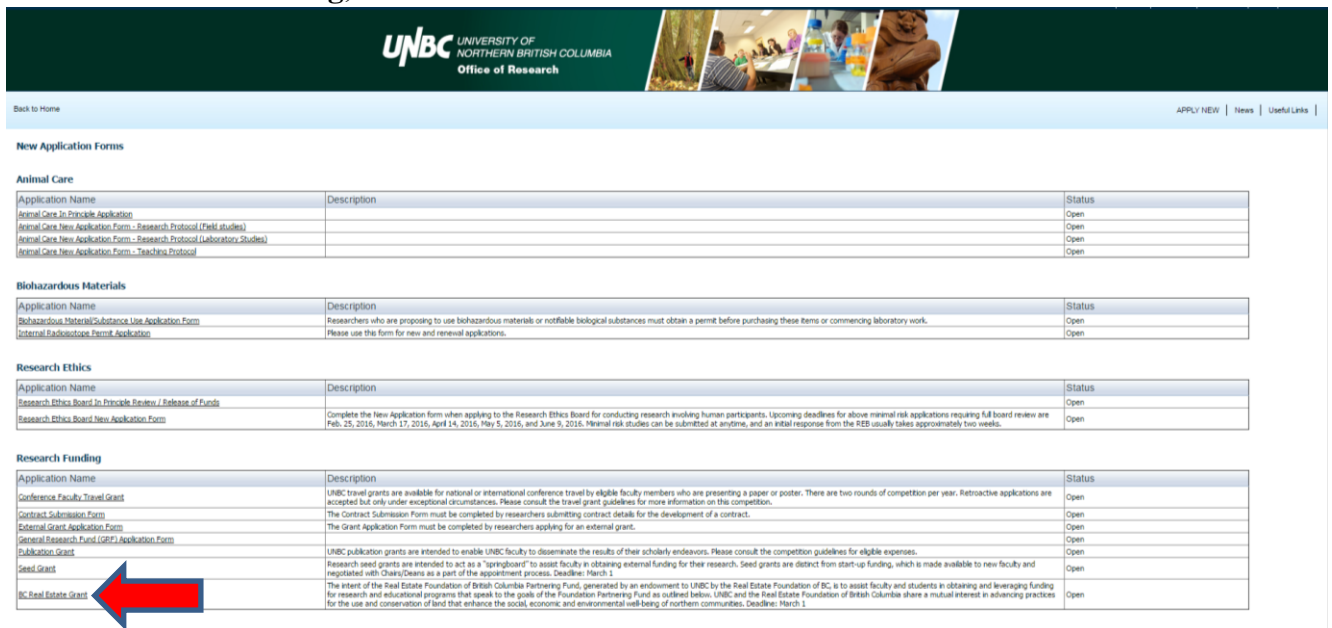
UNBC UNIVERSITY OF NORTHERN BRITISH COLUMBIA
Office of Research

Back to Home

APPLY NEW | News | Useful Links |

New Application Forms

Animal Care

| Application Name | Description | Status |
|---|---|---|
| Animal Care In Principle Application | | Open |
| Animal Care New Application Form - Research Protocol (Field studies) | | Open |
| Animal Care New Application Form - Research Protocol (Laboratory Studies) | | Open |
| Animal Care New Application Form - Teaching Protocol | | Open |

Biohazardous Materials

| Application Name | Description | Status |
|---|---|---|
| Biohazardous Material/Substance Use Application Form | Researchers who are proposing to use biohazardous materials or notifiable biological substances must obtain a permit before purchasing these items or commencing laboratory work. | Open |
| Internal Radioisotope Permit Application | Please use this form for new and renewal applications. | Open |

Research Ethics

| Application Name | Description | Status |
|---|---|---|
| Research Ethics Board In Principle Review / Release of Funds | | Open |
| Research Ethics Board New Application Form | Complete the New Application form when applying to the Research Ethics Board for conducting research involving human participants. Upcoming deadlines for above minimal risk applications requiring full board review are Feb. 25, 2016, March 17, 2016, April 14, 2016, May 5, 2016, and June 9, 2016. Minimal risk studies can be submitted at anytime, and an initial response from the REB usually takes approximately two weeks. | Open |

Research Funding

| Application Name | Description | Status |
|---|---|---|
| Conference Faculty Travel Grant | UNBC travel grants are available for national or international conference travel by eligible faculty members who are presenting a paper or poster. There are two rounds of competition per year. Retroactive applications are accepted but only under exceptional circumstances. Please consult the travel grant guidelines for more information on this competition. | Open |
| Contract Submission Form | The Contract Submission Form must be completed by researchers submitting contract details for the development of a contract. | Open |
| External Grant Application Form | The Grant Application Form must be completed by researchers applying for an external grant. | Open |
| General Research Fund (GRF) Application Form | | Open |
| Publication Grant | UNBC publication grants are intended to enable UNBC faculty to disseminate the results of their scholarly endeavors. Please consult the competition guidelines for eligible expenses. | Open |
| Seed Grant | Research seed grants are intended to act as a "springboard" to assist faculty in obtaining external funding for their research. Seed grants are distinct from start-up funding, which is made available to new faculty and negotiated with Chairs/Deans as a part of the appointment process. Deadline: March 1 | Open |
| BC Real Estate Grant | The intent of the Real Estate Foundation of British Columbia Partnering Fund, generated by an endowment to UNBC by the Real Estate Foundation of BC, is to assist faculty and students in obtaining and leveraging funding for research and educational programs that speak to the goals of the Foundation Partnering Fund as outlined below. UNBC and the Real Estate Foundation of British Columbia share a mutual interest in advancing practices for the use and conservation of land that enhance the social, economic and environmental well-being of northern communities. Deadline: March 1 | Open |